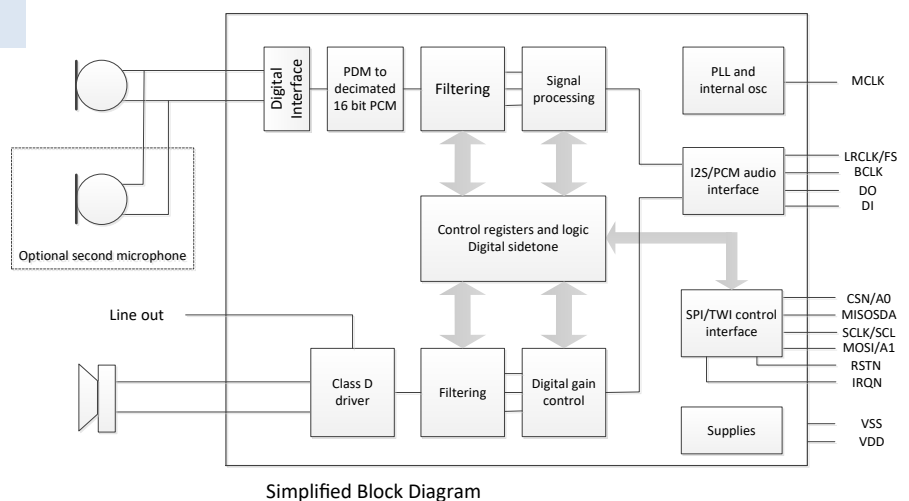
Digital Interface

PDM to decimated 16 bit PCM

Filtering

Signal processing

PLL and internal osc

MCLK

I2S/PCM audio interface

LRCLK/FS
BCLK
DO
DI

Optional second microphone

Control registers and logic
Digital sidetone

SPI/TWI control interface

CSN/A0
MISOSDA
SCLK/SCL
MOSI/A1
RSTN
IRQN

Line out

Class D driver

Filtering

Digital gain control

Supplies

VSS
VDD

Simplified Block Diagram